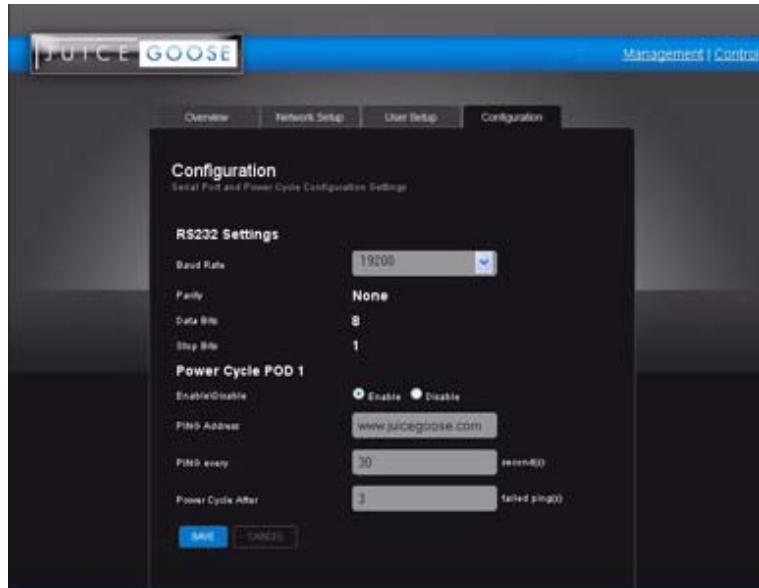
JUICE GOOSE

Management | Contro

Overview
Network Setup
User Setup
Configuration

Configuration
Serial Port and Power Cycle Configuration Settings

RS232 Settings

Baud Rate 19200

Parity None

Data Bits 8

Stop Bits 1

Power Cycle POD 1

Enable/Disable Enable Disable

PING Address www.juicegoose.com

PING every 30 second(s)

Power Cycle After 3 failed ping(s)

SAVE CANCEL